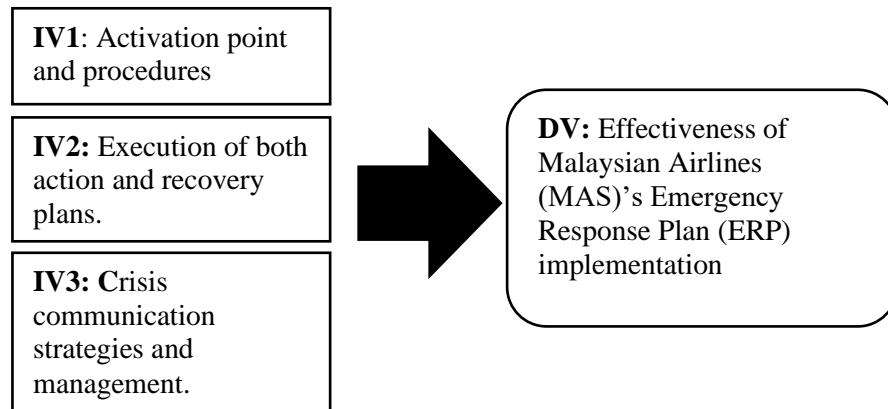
IV1: Activation point and procedures

IV2: Execution of both action and recovery plans.

IV3: Crisis communication strategies and management.

DV: Effectiveness of Malaysian Airlines (MAS)'s Emergency Response Plan (ERP) implementation